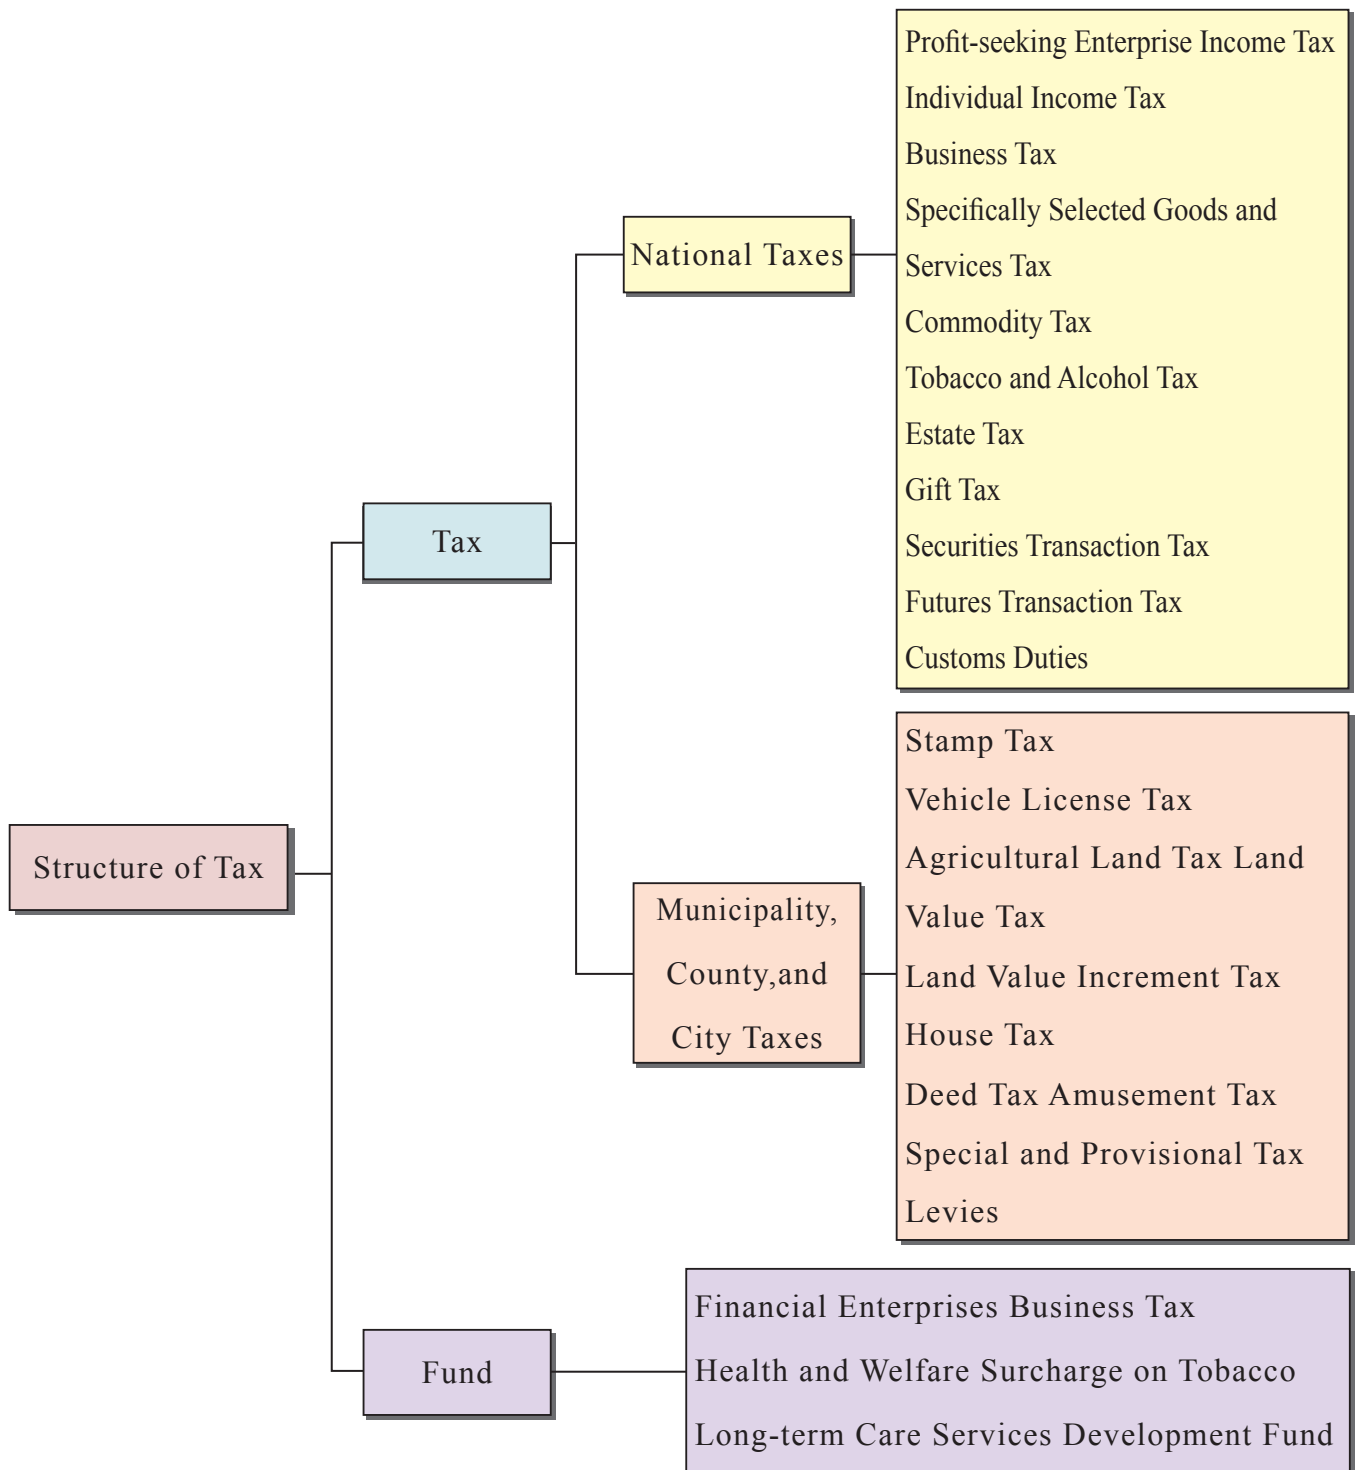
Structure of Tax

Tax

National Taxes

Profit-seeking Enterprise Income Tax
Individual Income Tax
Business Tax
Specifically Selected Goods and Services Tax
Commodity Tax
Tobacco and Alcohol Tax
Estate Tax
Gift Tax
Securities Transaction Tax
Futures Transaction Tax
Customs Duties

Municipality, County,and City Taxes

Stamp Tax
Vehicle License Tax
Agricultural Land Tax Land Value Tax
Land Value Increment Tax
House Tax
Deed Tax Amusement Tax
Special and Provisional Tax
Levies

Fund

Financial Enterprises Business Tax
Health and Welfare Surcharge on Tobacco
Long-term Care Services Development Fund